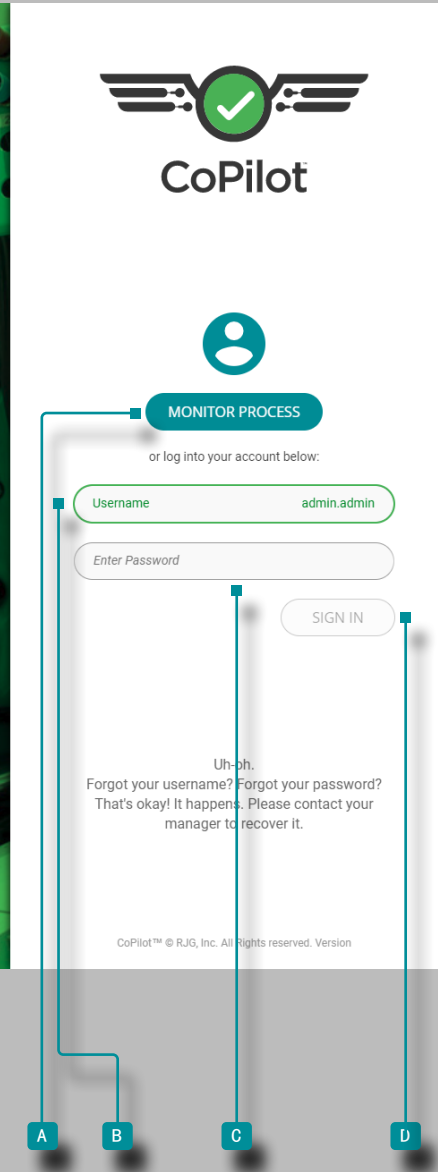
CoPilot™

MONITOR PROCESS

or log into your account below:

Username admin.admin

Enter Password

SIGN IN

Uh-oh.
Forgot your username? Forgot your password? That's okay! It happens. Please contact your manager to recover it.

CoPilot™ © RJG, Inc. All Rights reserved. Version

A B C D